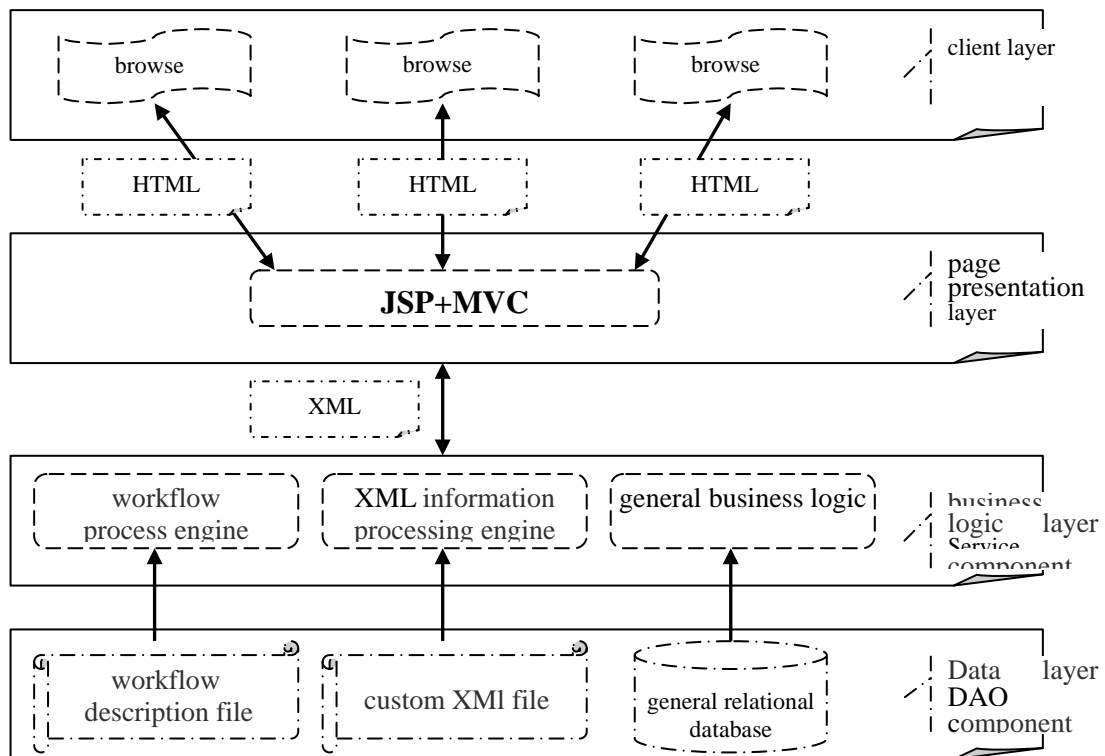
browse

browse

browse

client layer

HTML

HTML

HTML

JSP+MVC

page presentation layer

XML

workflow process engine

XML information processing engine

general business logic

business logic layer Service component

workflow description file

custom XMl file

general relational database

Data layer DAO component